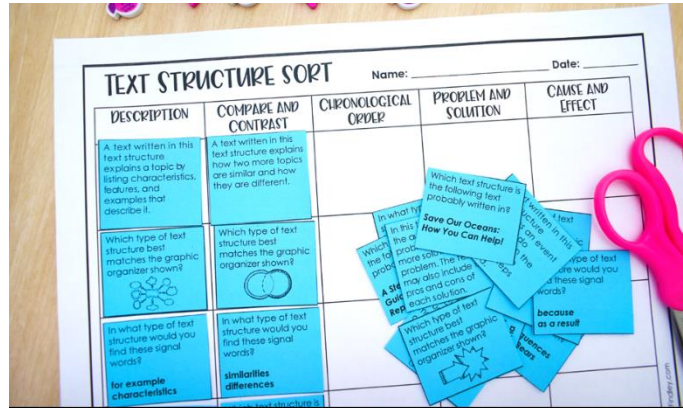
TEXT STRUCTURE SORT

Name: ______________________ Date: __________

| DESCRIPTION | COMPARE AND CONTRAST | CHRONOLOGICAL ORDER | PROBLEM AND SOLUTION | CAUSE AND EFFECT |
|---|---|---|---|---|
| A text written in this text structure explains a topic by listing characteristics, features, and examples that describe it. | A text written in this text structure explains how two more topics are similar and how they are different. | | | |
| Which type of text structure best matches the graphic organizer shown? | Which type of text structure best matches the graphic organizer shown? | | | |
| In what type of text structure would you find these signal words? for example characteristics | In what type of text structure would you find these signal words? similarities differences | | | |

Which text structure is the following text probably written in? Save Our Oceans: How You Can Help!

In what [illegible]

Which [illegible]

In this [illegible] more solu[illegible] problem. The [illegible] may also include pros and cons of each solution.

A St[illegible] Gui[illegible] Rep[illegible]

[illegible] text written in this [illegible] event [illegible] the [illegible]

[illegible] text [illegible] would you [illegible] these signal words? because as a result

Which type of text structure best matches the graphic organizer shown?

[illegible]quences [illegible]ears

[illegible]ndley.com